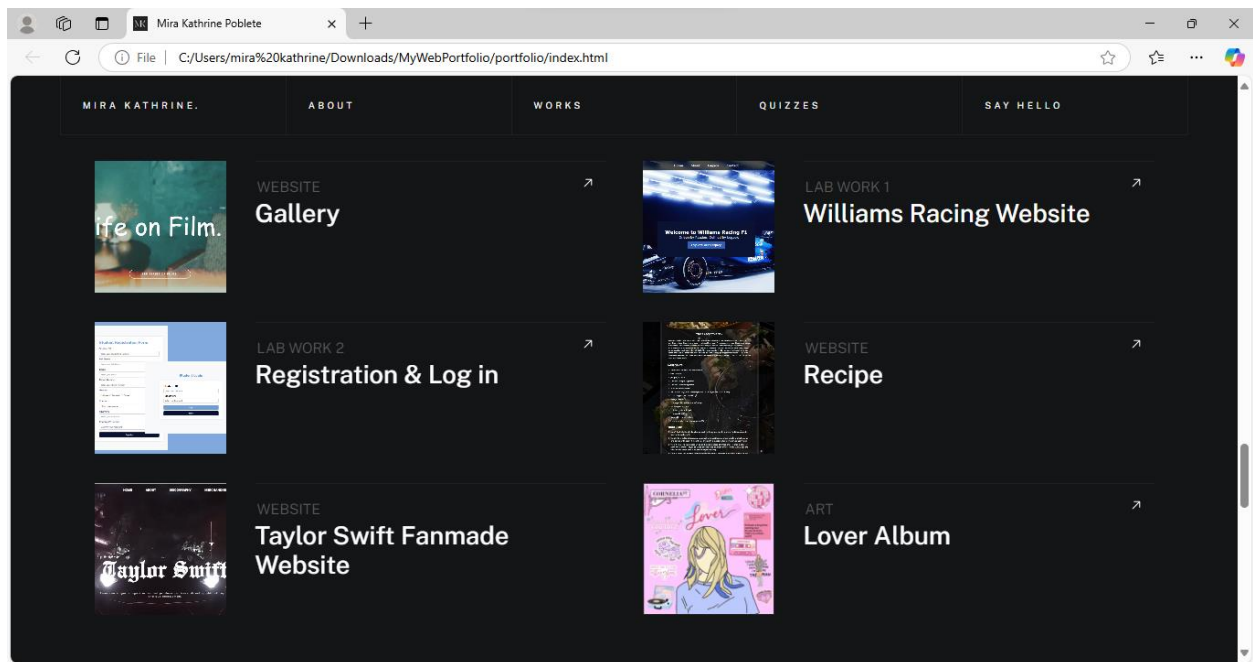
Mira Kathrine Poblete

File | C:/Users/mira%20kathrine/Downloads/MyWebPortfolio/portfolio/index.html

MIRA KATHRINE. ABOUT WORKS QUIZZES SAY HELLO

ife on Film.

WEBSITE
Gallery
↗

Welcome to Williams Racing F1

LAB WORK 1
Williams Racing Website
↗

LAB WORK 2
Registration & Log in
↗

WEBSITE
Recipe
↗

Taylor Swift

WEBSITE
Taylor Swift Fanmade Website

Lover

ART
Lover Album
↗